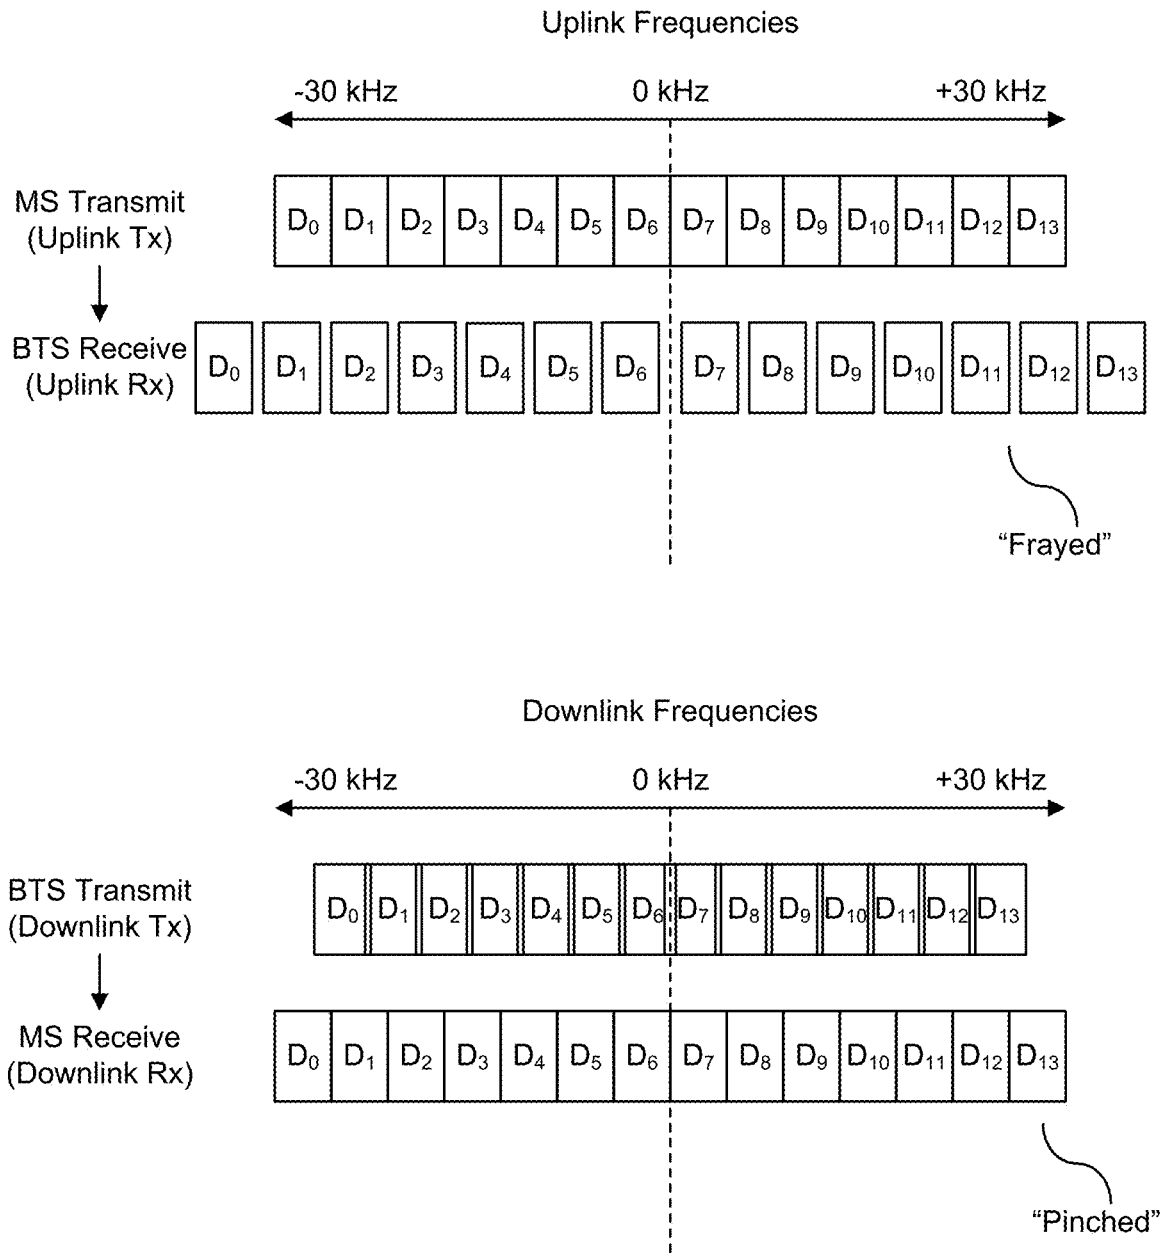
Uplink Frequencies

-30 kHz

0 kHz

+30 kHz

MS Transmit (Uplink Tx)

$D_0$ $D_1$ $D_2$ $D_3$ $D_4$ $D_5$ $D_6$ $D_7$ $D_8$ $D_9$ $D_{10}$ $D_{11}$ $D_{12}$ $D_{13}$

BTS Receive (Uplink Rx)

$D_0$ $D_1$ $D_2$ $D_3$ $D_4$ $D_5$ $D_6$ $D_7$ $D_8$ $D_9$ $D_{10}$ $D_{11}$ $D_{12}$ $D_{13}$

"Frayed"

Downlink Frequencies

-30 kHz

0 kHz

+30 kHz

BTS Transmit (Downlink Tx)

$D_0$ $D_1$ $D_2$ $D_3$ $D_4$ $D_5$ $D_6$ $D_7$ $D_8$ $D_9$ $D_{10}$ $D_{11}$ $D_{12}$ $D_{13}$

MS Receive (Downlink Rx)

$D_0$ $D_1$ $D_2$ $D_3$ $D_4$ $D_5$ $D_6$ $D_7$ $D_8$ $D_9$ $D_{10}$ $D_{11}$ $D_{12}$ $D_{13}$

"Pinched"